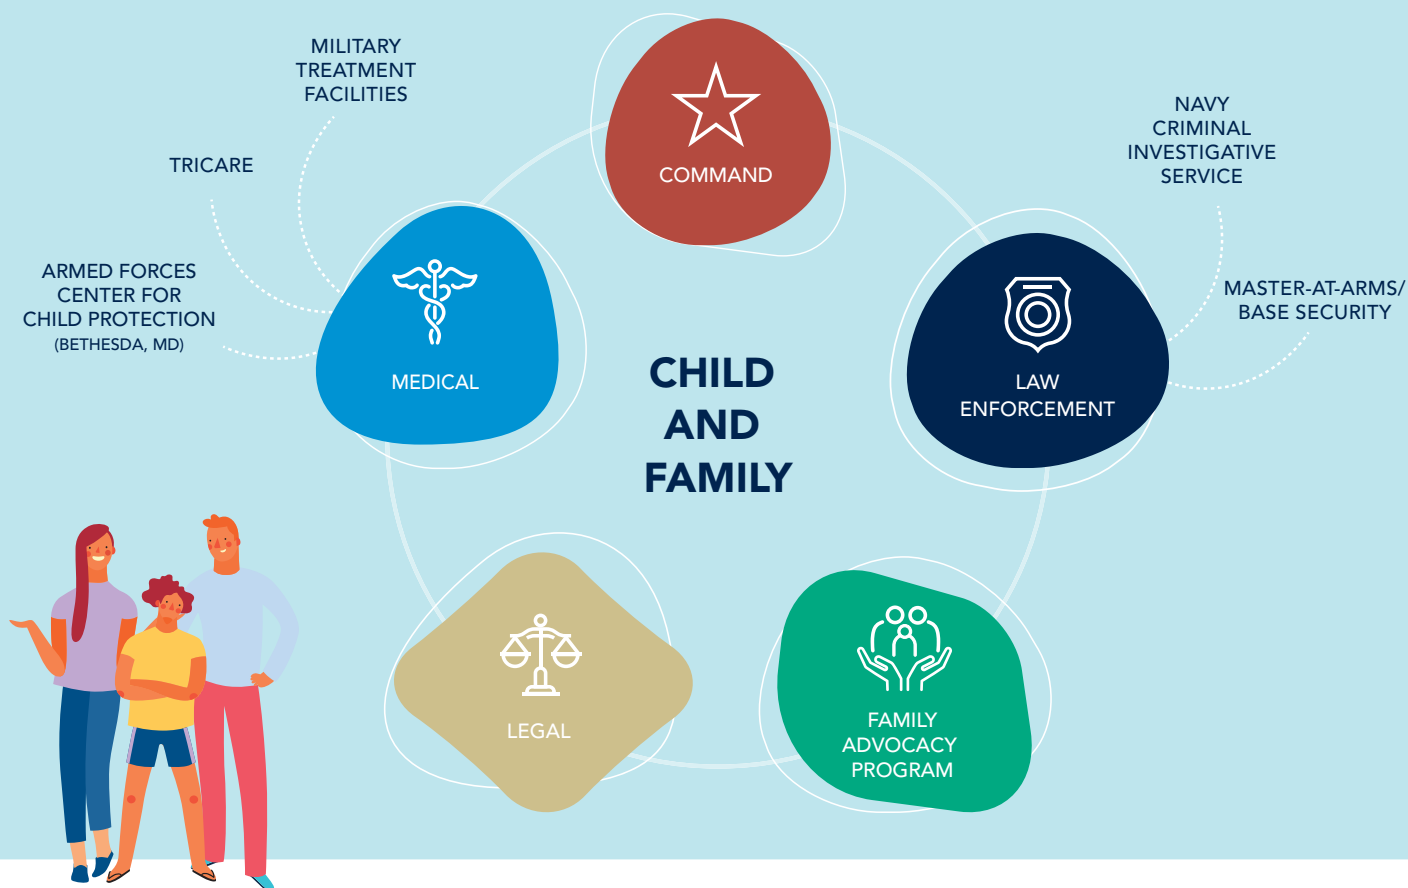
MILITARY TREATMENT FACILITIES

TRICARE

ARMED FORCES CENTER FOR CHILD PROTECTION (BETHESDA, MD)

COMMAND

NAVY CRIMINAL INVESTIGATIVE SERVICE

MASTER-AT-ARMS/ BASE SECURITY

MEDICAL

CHILD AND FAMILY

LAW ENFORCEMENT

LEGAL

FAMILY ADVOCACY PROGRAM